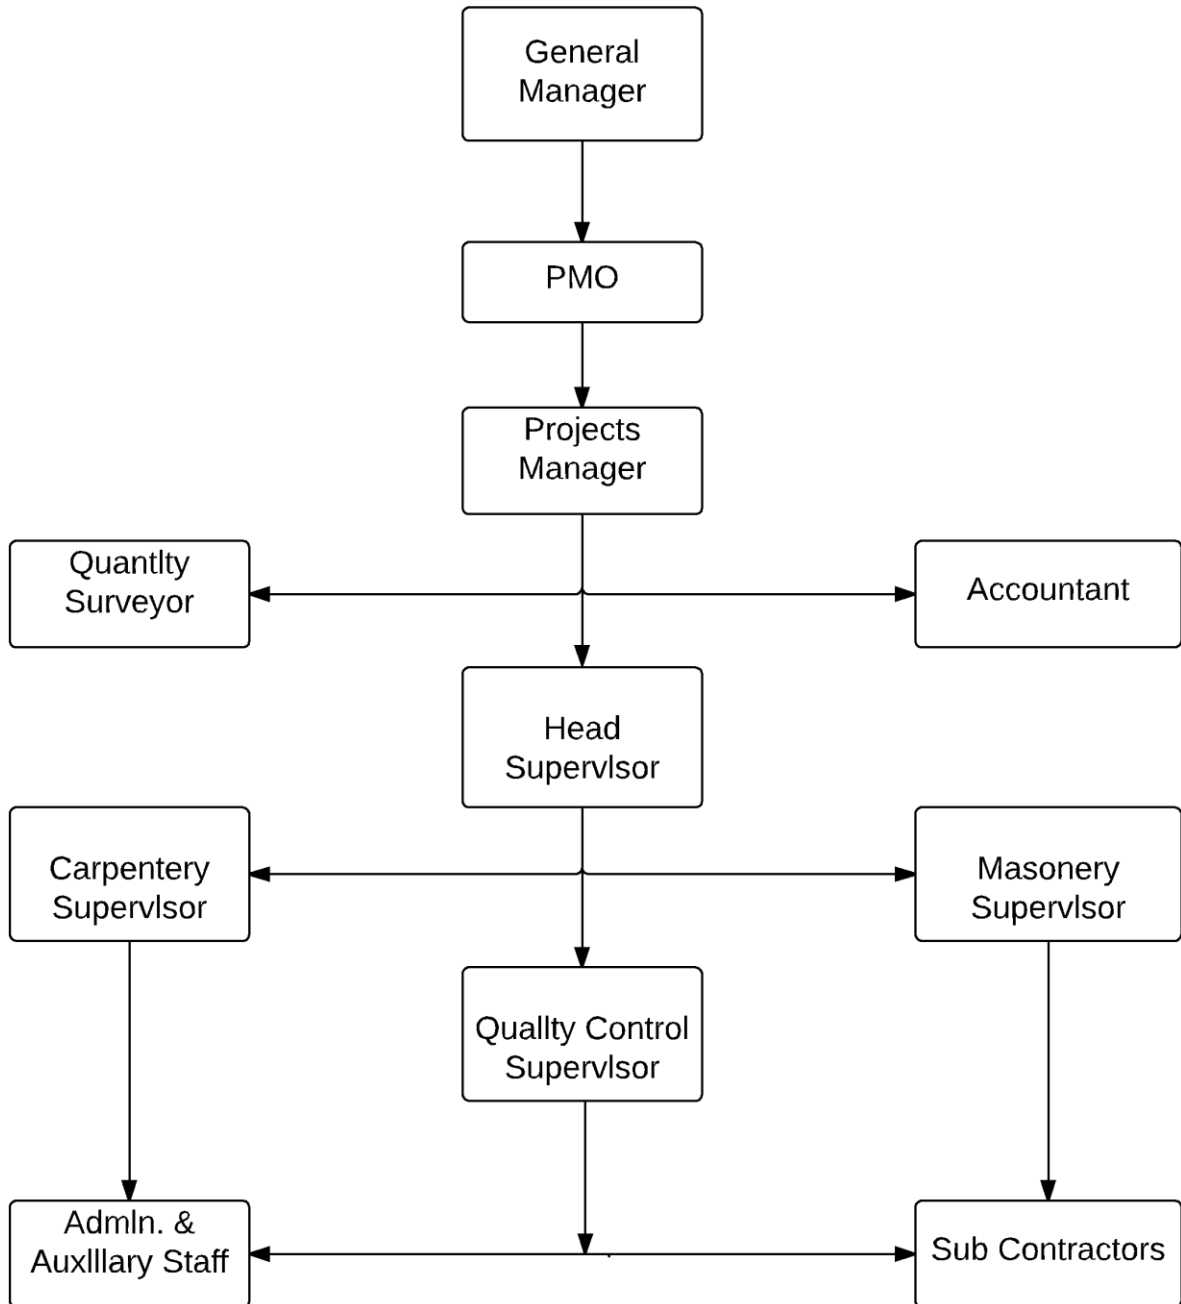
General Manager

PMO

Projects Manager

Quantlty Surveyor

Accountant

Head Supervlsor

Carpentery Supervlsor

Masonery Supervlsor

Quallty Control Supervlsor

Admln. & Auxlllary Staff

Sub Contractors